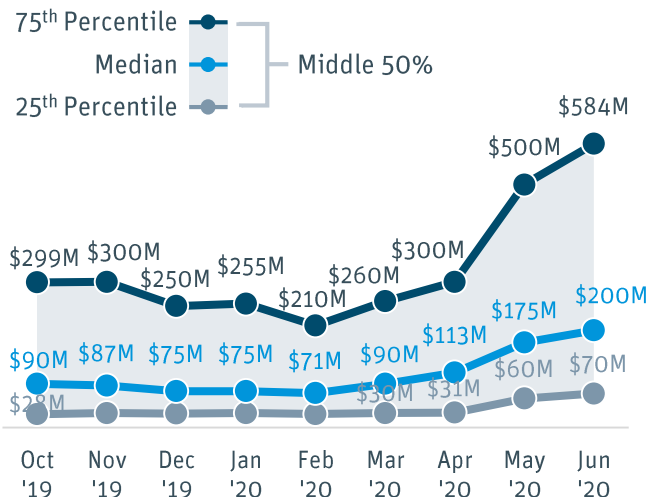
75th Percentile
Median
25th Percentile
Middle 50%

$299M $300M $250M $255M $210M $260M $300M $500M $584M

$90M $87M $75M $75M $71M $90M $113M $175M $200M

$28M $30M $31M $60M $70M

Oct '19 Nov '19 Dec '19 Jan '20 Feb '20 Mar '20 Apr '20 May '20 Jun '20